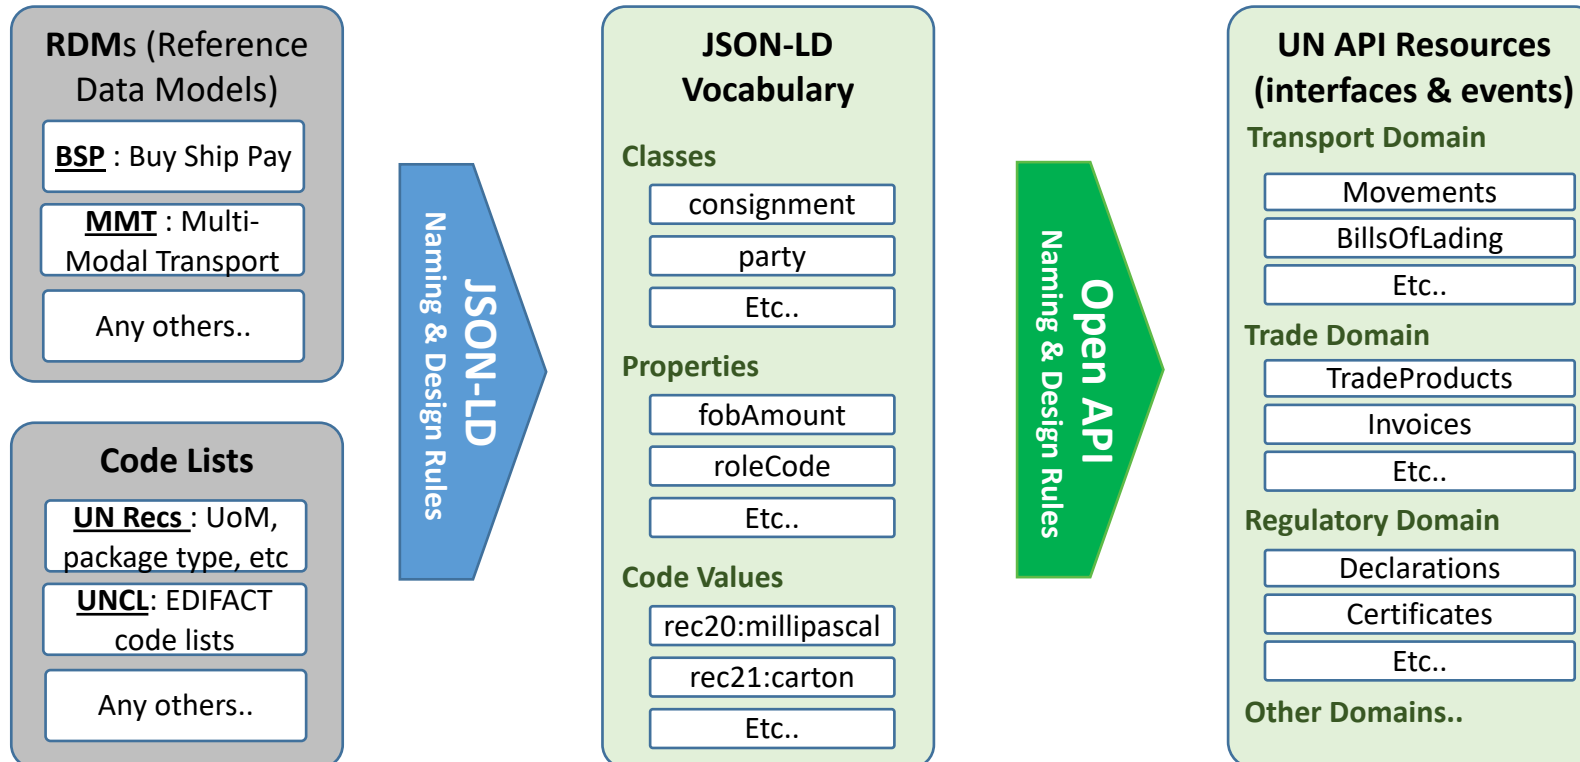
RDMs (Reference Data Models)

BSP : Buy Ship Pay

MMT : Multi-Modal Transport

Any others..

Code Lists

UN Recs : UoM, package type, etc

UNCL: EDIFACT code lists

Any others..

JSON-LD
Naming & Design Rules

JSON-LD Vocabulary

Classes

consignment

party

Etc..

Properties

fobAmount

roleCode

Etc..

Code Values

rec20:millipascal

rec21:carton

Etc..

Open API
Naming & Design Rules

UN API Resources (interfaces & events)

Transport Domain

Movements

BillsOfLading

Etc..

Trade Domain

TradeProducts

Invoices

Etc..

Regulatory Domain

Declarations

Certificates

Etc..

Other Domains..